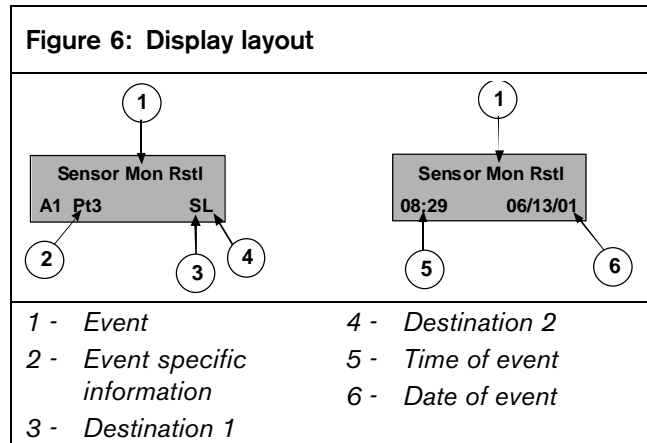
Figure 6: Display layout

1

Sensor Mon Rstl

A1 Pt3 SL

2 3 4

1

Sensor Mon Rstl

08:29 06/13/01

5 6

1 - Event
2 - Event specific information
3 - Destination 1
4 - Destination 2
5 - Time of event
6 - Date of event